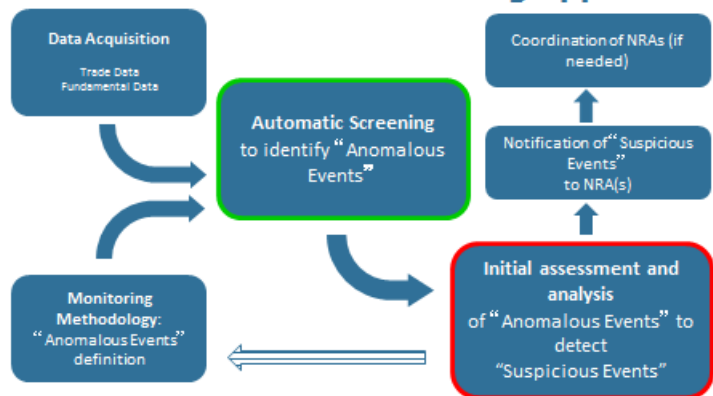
Data Acquisition

Trade Data
Fundamental Data

Automatic Screening to identify “Anomalous Events”

Coordination of NRAs (if needed)

Notification of “Suspicious Events” to NRA(s)

Initial assessment and analysis of “Anomalous Events” to detect “Suspicious Events”

Monitoring Methodology: “Anomalous Events” definition